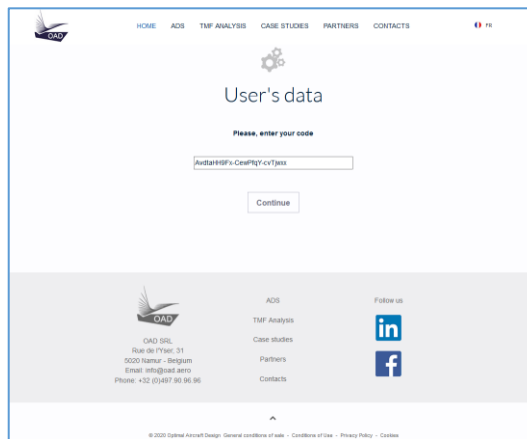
OAD

HOME ADS TMF ANALYSIS CASE STUDIES PARTNERS CONTACTS FR

User's data

Please, enter your code

AvdtaHH9Fx-CewPfqY-cvTjesx

Continue

OAD

OAD SRL
Rue de l'Yser, 31
5020 Namur - Belgium
Email: info@oad.aero
Phone: +32 (0)497.90.96.96

ADS
TMF Analysis
Case studies
Partners
Contacts

Follow us

in

f

© 2020 Optimal Aircraft Design · General conditions of sale · Conditions of Use · Privacy Policy · Cookies